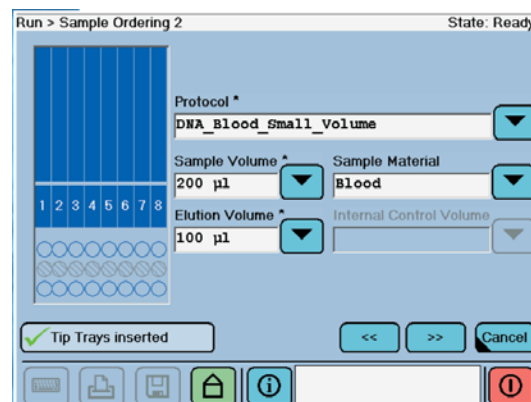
Run > Sample Ordering 2

State: Ready

1 2 3 4 5 6 7 8

Protocol *
DNA_Blood_Small_Volume

Sample Volume *
200 µl

Sample Material
Blood

Elution Volume *
100 µl

Internal Control Volume

Tip Trays inserted

<<

>>

Cancel